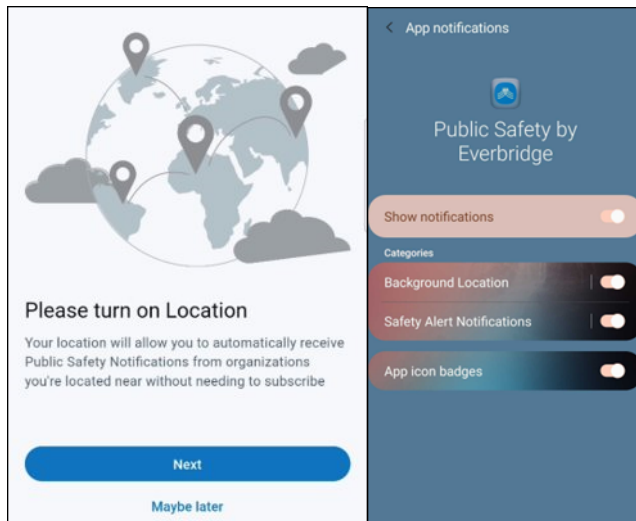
Please turn on Location

Your location will allow you to automatically receive Public Safety Notifications from organizations you're located near without needing to subscribe

Next

Maybe later

< App notifications

Public Safety by Everbridge

Show notifications

Categories

Background Location

Safety Alert Notifications

App icon badges